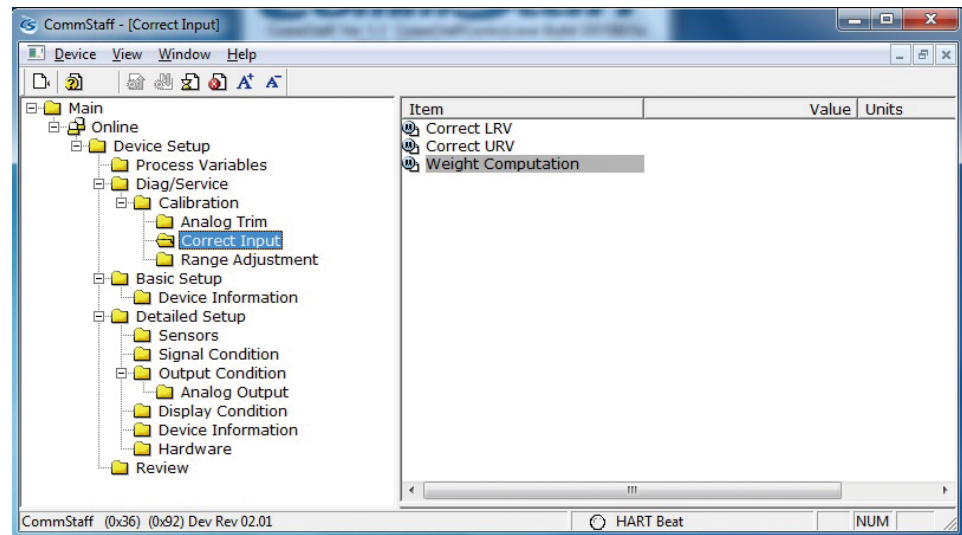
CommStaff - [Correct Input]

Device View Window Help

Main
Online
Device Setup
Process Variables
Diag/Service
Calibration
Analog Trim
Correct Input
Range Adjustment
Basic Setup
Device Information
Detailed Setup
Sensors
Signal Condition
Output Condition
Analog Output
Display Condition
Device Information
Hardware
Review

| Item | Value | Units |
|---|---|---|
| Correct LRV | | |
| Correct URV | | |
| Weight Computation | | |

CommStaff (0x36) (0x92) Dev Rev 02.01
HART Beat
NUM